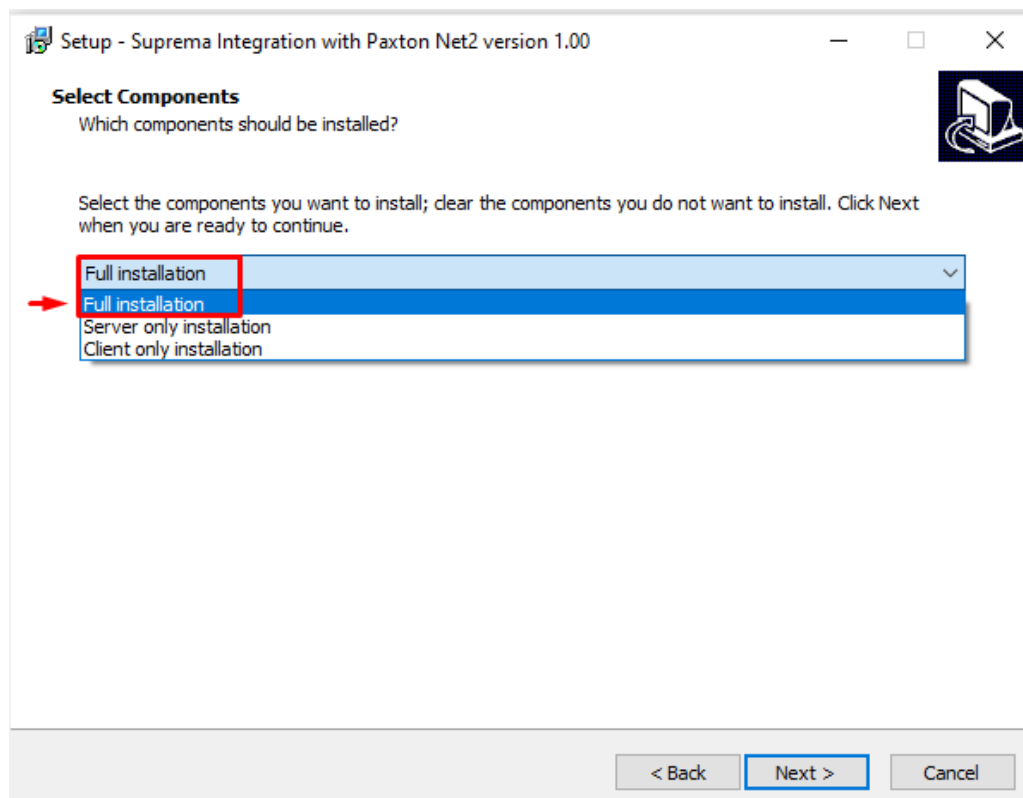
Setup - Suprema Integration with Paxton Net2 version 1.00

Select Components
Which components should be installed?

Select the components you want to install; clear the components you do not want to install. Click Next when you are ready to continue.

Full installation
Full installation
Server only installation
Client only installation

< Back
Next >
Cancel